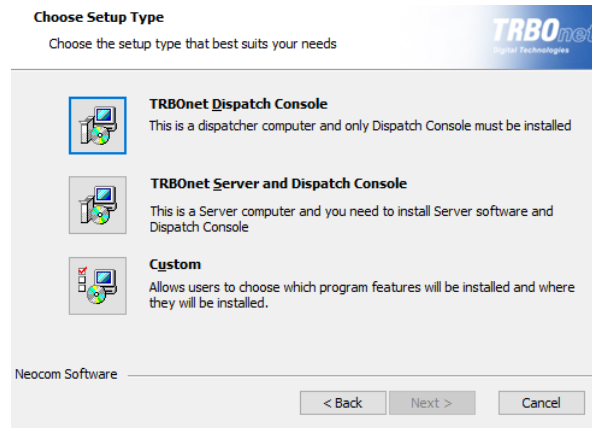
Choose Setup Type

Choose the setup type that best suits your needs

TRBOnet
Digital Technologies

TRBOnet Dispatch Console
This is a dispatcher computer and only Dispatch Console must be installed

TRBOnet Server and Dispatch Console
This is a Server computer and you need to install Server software and Dispatch Console

Custom
Allows users to choose which program features will be installed and where they will be installed.

Neocom Software

< Back
Next >
Cancel